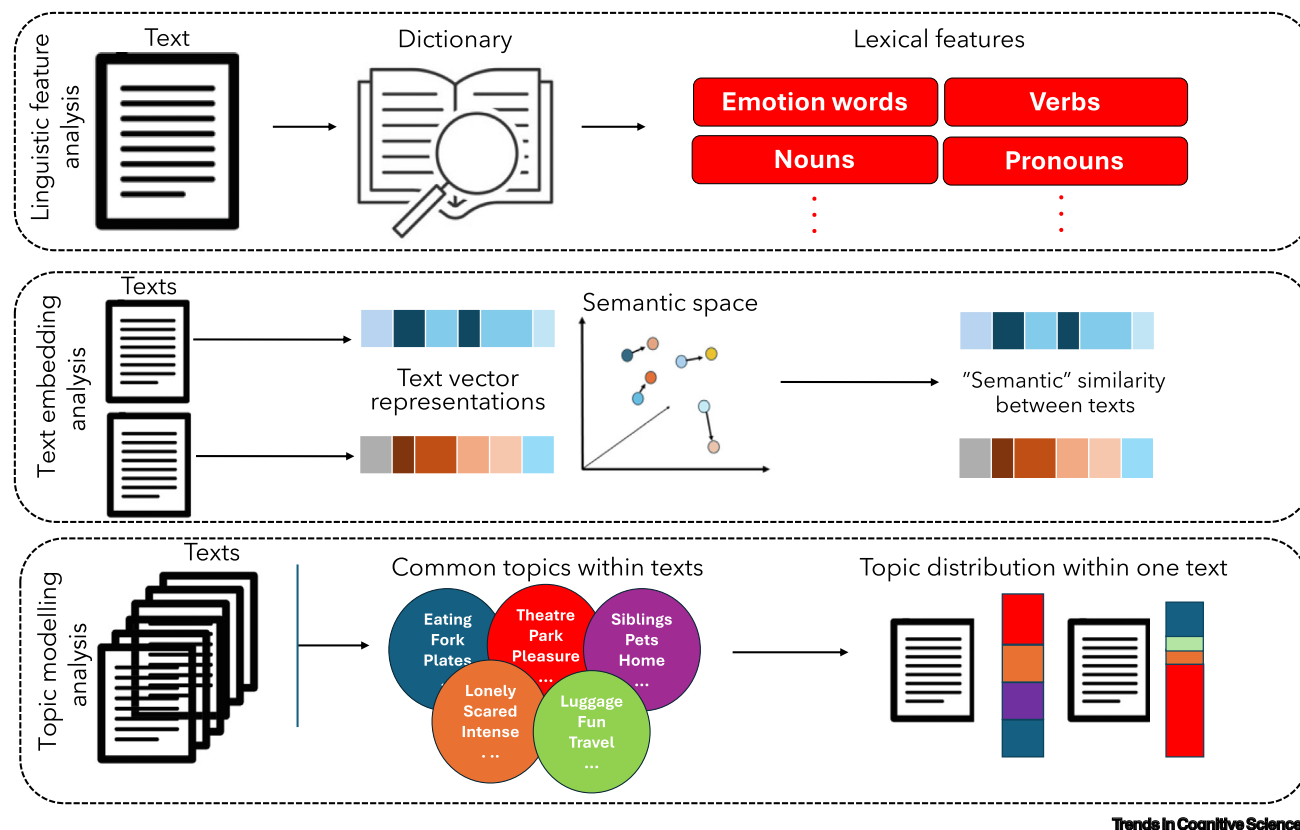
Linguistic feature analysis

Text

Dictionary

Lexical features

Emotion words

Verbs

Nouns

Pronouns

Text embedding analysis

Texts

Text vector representations

Semantic space

"Semantic" similarity between texts

Topic modelling analysis

Texts

Common topics within texts

Eating Fork Plates ...

Theatre Park Pleasure ...

Siblings Pets Home ...

Lonely Scared Intense ...

Luggage Fun Travel ...

Topic distribution within one text

Trends in Cognitive Sciences